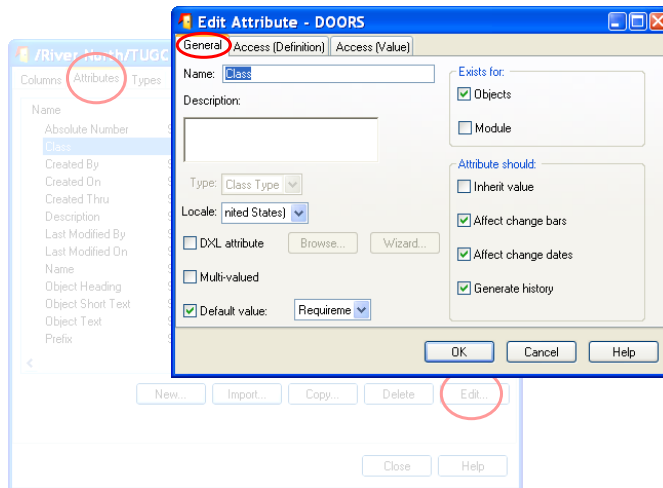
/River North/TUGC
Columns Attributes Types
Name
Absolute Number
Class
Created By
Created On
Created Thru
Description
Last Modified By
Last Modified On
Name
Object Heading
Object Short Text
Object Text
Prefix
New... Import... Copy... Delete Edit...
Close Help

Edit Attribute - DOORS
General Access (Definition) Access (Value)
Name: Class
Description:
Type: Class Type
Locale: nited States)
DXL attribute Browse... Wizard...
Multi-valued
Default value: Requireme
Exists for:
Objects
Module
Attribute should:
Inherit value
Affect change bars
Affect change dates
Generate history
OK Cancel Help